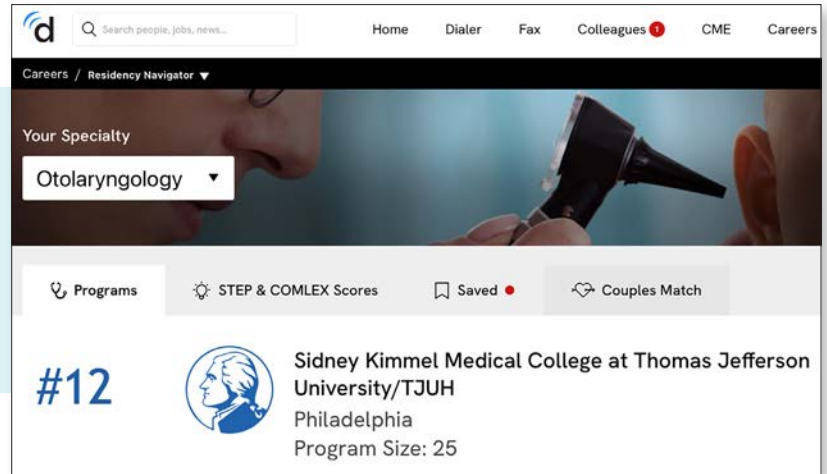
d

Search people, jobs, news...

Home Dialer Fax Colleagues 1 CME Careers

Careers / Residency Navigator

Your Specialty

Otolaryngology

Programs STEP & COMLEX Scores Saved Couples Match

#12

Sidney Kimmel Medical College at Thomas Jefferson University/TJUH

Philadelphia

Program Size: 25